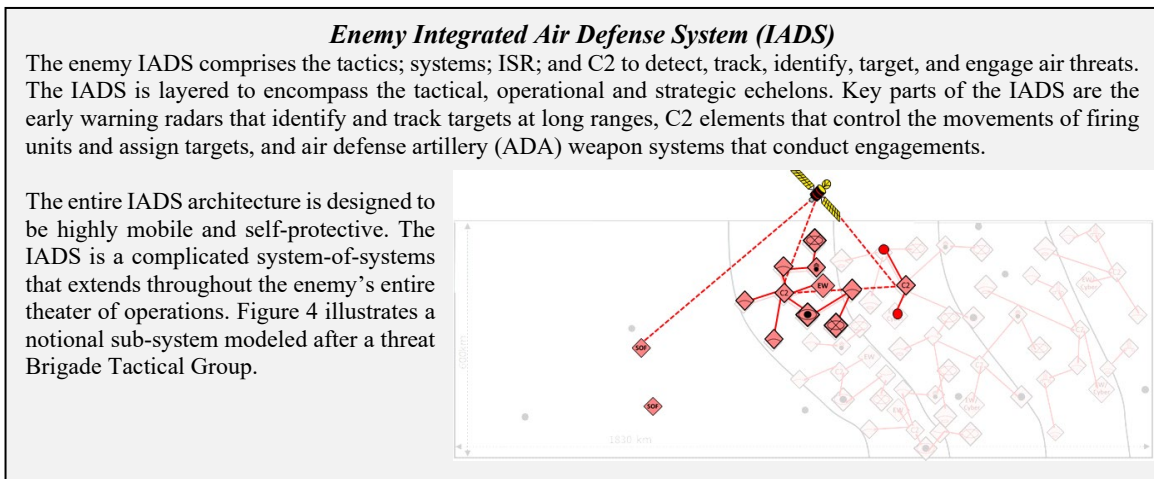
***Enemy Integrated Air Defense System (IADS)***

The enemy IADS comprises the tactics; systems; ISR; and C2 to detect, track, identify, target, and engage air threats. The IADS is layered to encompass the tactical, operational and strategic echelons. Key parts of the IADS are the early warning radars that identify and track targets at long ranges, C2 elements that control the movements of firing units and assign targets, and air defense artillery (ADA) weapon systems that conduct engagements.

The entire IADS architecture is designed to be highly mobile and self-protective. The IADS is a complicated system-of-systems that extends throughout the enemy's entire theater of operations. Figure 4 illustrates a notional sub-system modeled after a threat Brigade Tactical Group.

C2

EW

C2

SOF

SOF

1830 km

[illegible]